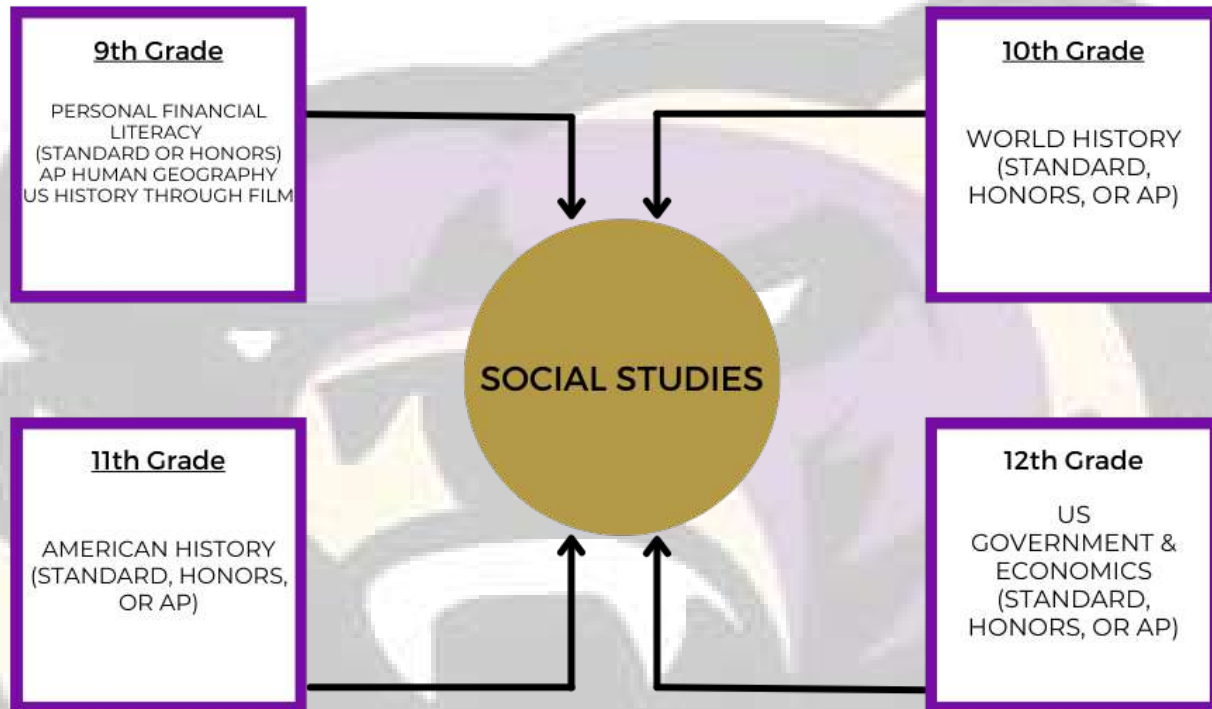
9th Grade

PERSONAL FINANCIAL LITERACY (STANDARD OR HONORS)
AP HUMAN GEOGRAPHY
US HISTORY THROUGH FILM

10th Grade

WORLD HISTORY (STANDARD, HONORS, OR AP)

SOCIAL STUDIES

11th Grade

AMERICAN HISTORY (STANDARD, HONORS, OR AP)

12th Grade

US GOVERNMENT & ECONOMICS (STANDARD, HONORS, OR AP)